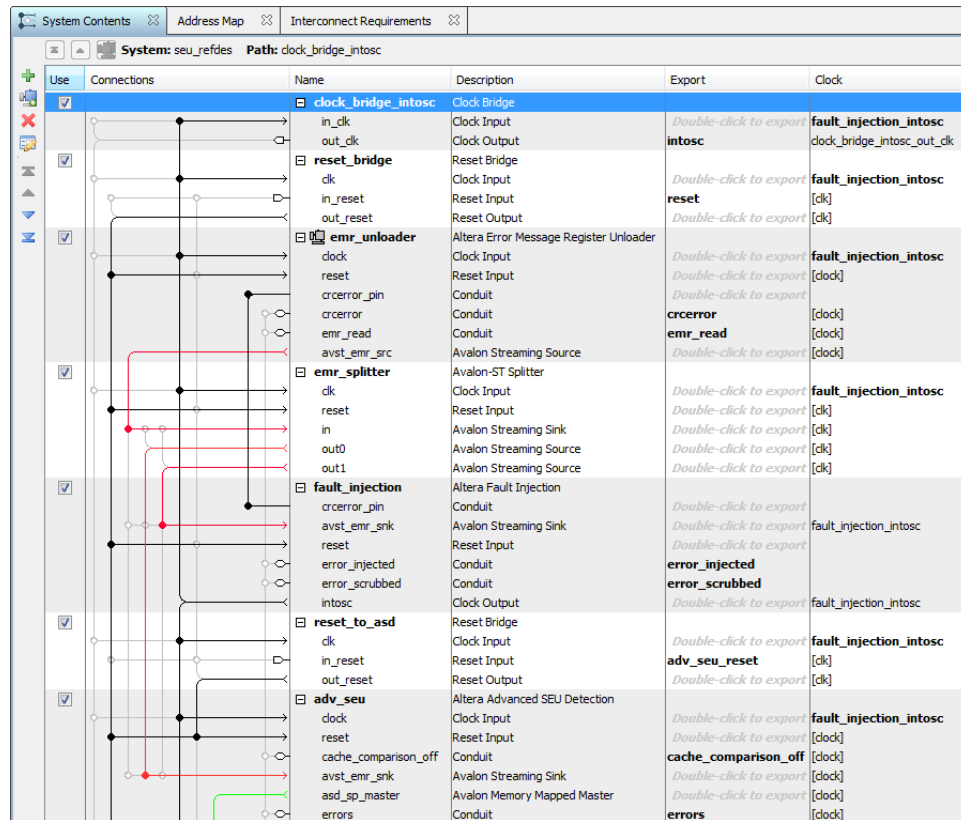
System Contents ⊠ | Address Map ⊠ | Interconnect Requirements ⊠

System: seu_refdes Path: clock_bridge_intosc

| Use | Connections | Name | Description | Export | Clock |
|---|---|---|---|---|---|
| ☑ | | ⊟ clock_bridge_intosc | Clock Bridge | | |
| | | in_clk | Clock Input | Double-click to export | fault_injection_intosc |
| | | out_clk | Clock Output | intosc | clock_bridge_intosc_out_clk |
| ☑ | | ⊟ reset_bridge | Reset Bridge | | |
| | | clk | Clock Input | Double-click to export | fault_injection_intosc |
| | | in_reset | Reset Input | reset | [clk] |
| | | out_reset | Reset Output | Double-click to export | [clk] |
| ☑ | | ⊟ emr_unloader | Altera Error Message Register Unloader | | |
| | | clock | Clock Input | Double-click to export | fault_injection_intosc |
| | | reset | Reset Input | Double-click to export | [clock] |
| | | crcerror_pin | Conduit | Double-click to export | |
| | | crcerror | Conduit | crcerror | [clock] |
| | | emr_read | Conduit | emr_read | [clock] |
| | | avst_emr_src | Avalon Streaming Source | Double-click to export | [clock] |
| ☑ | | ⊟ emr_splitter | Avalon-ST Splitter | | |
| | | clk | Clock Input | Double-click to export | fault_injection_intosc |
| | | reset | Reset Input | Double-click to export | [clk] |
| | | in | Avalon Streaming Sink | Double-click to export | [clk] |
| | | out0 | Avalon Streaming Source | Double-click to export | [clk] |
| | | out1 | Avalon Streaming Source | Double-click to export | [clk] |
| ☑ | | ⊟ fault_injection | Altera Fault Injection | | |
| | | crcerror_pin | Conduit | Double-click to export | |
| | | avst_emr_snk | Avalon Streaming Sink | Double-click to export | fault_injection_intosc |
| | | reset | Reset Input | Double-click to export | |
| | | error_injected | Conduit | error_injected | |
| | | error_scrubbed | Conduit | error_scrubbed | |
| | | intosc | Clock Output | Double-click to export | fault_injection_intosc |
| ☑ | | ⊟ reset_to_asd | Reset Bridge | | |
| | | clk | Clock Input | Double-click to export | fault_injection_intosc |
| | | in_reset | Reset Input | adv_seu_reset | [clk] |
| | | out_reset | Reset Output | Double-click to export | [clk] |
| ☑ | | ⊟ adv_seu | Altera Advanced SEU Detection | | |
| | | clock | Clock Input | Double-click to export | fault_injection_intosc |
| | | reset | Reset Input | Double-click to export | [clock] |
| | | cache_comparison_off | Conduit | cache_comparison_off | [clock] |
| | | avst_emr_snk | Avalon Streaming Sink | Double-click to export | [clock] |
| | | asd_sp_master | Avalon Memory Mapped Master | Double-click to export | [clock] |
| | | errors | Conduit | errors | [clock] |